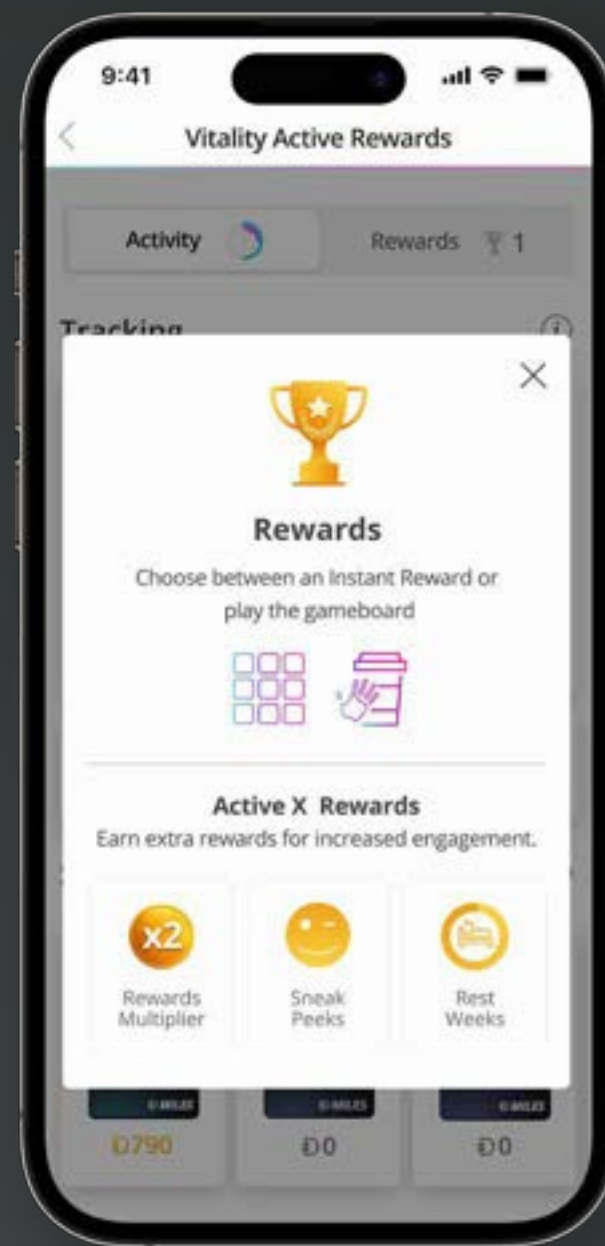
9:41

Vitality Active Rewards

Activity

Rewards 1

Tracking

Rewards

Choose between an Instant Reward or play the gameboard

Active X Rewards

Earn extra rewards for increased engagement.

x2

Rewards Multiplier

Sneak Peeks

Rest Weeks

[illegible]

Đ790

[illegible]

Đ0

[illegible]

Đ0